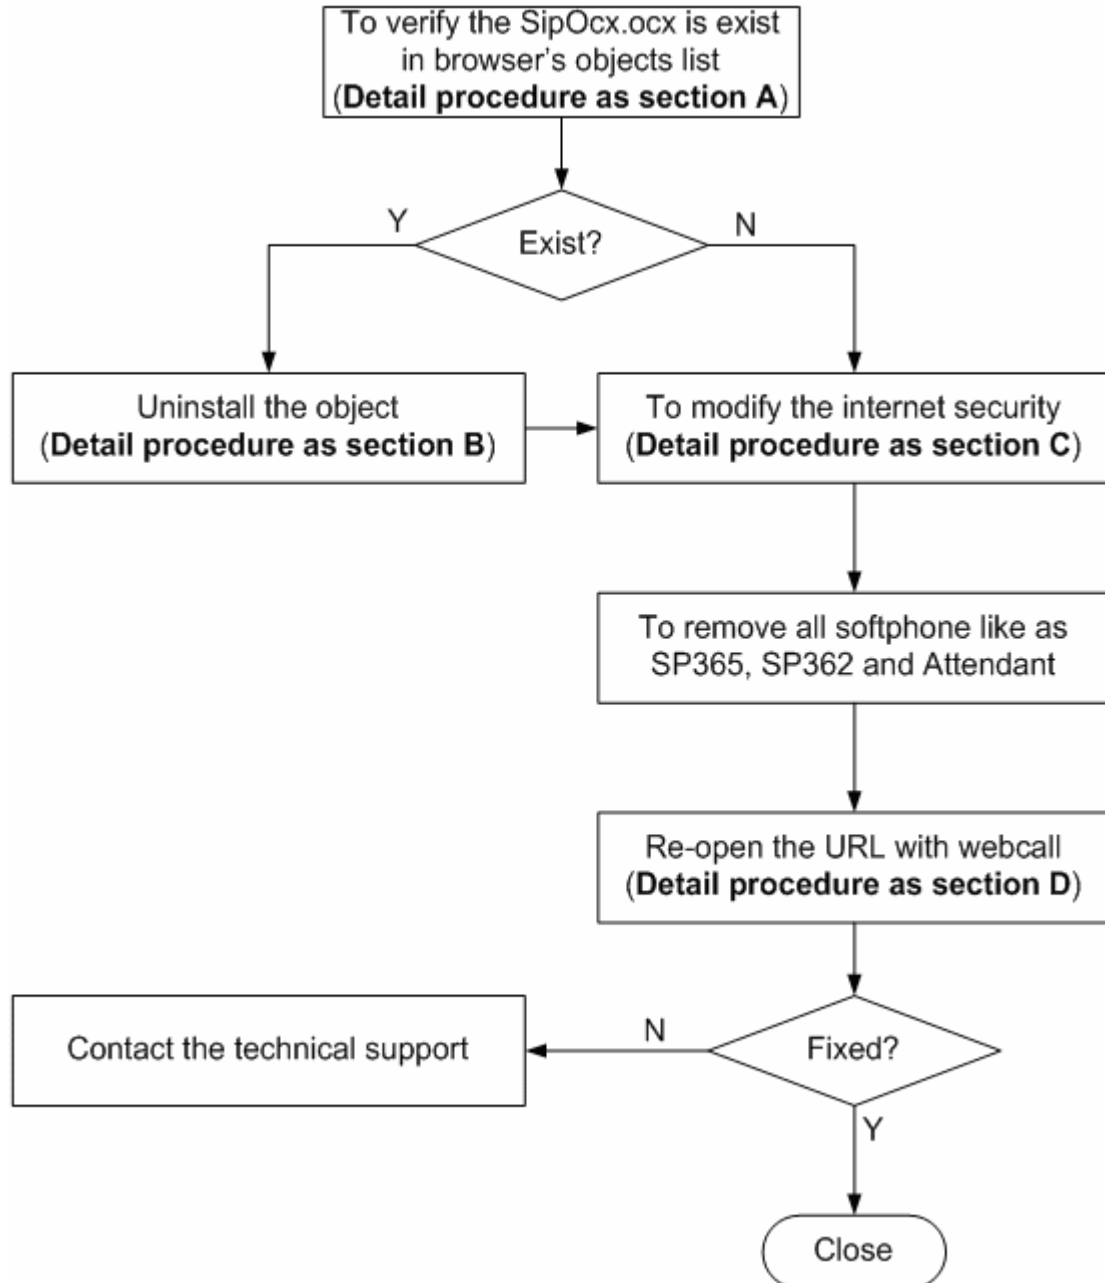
To verify the SipOcx.ocx is exist in browser's objects list (**Detail procedure as section A**)

Exist?

Y

N

Uninstall the object (**Detail procedure as section B**)

To modify the internet security (**Detail procedure as section C**)

To remove all softphone like as SP365, SP362 and Attendant

Re-open the URL with webcall (**Detail procedure as section D**)

Fixed?

N

Contact the technical support

Y

Close